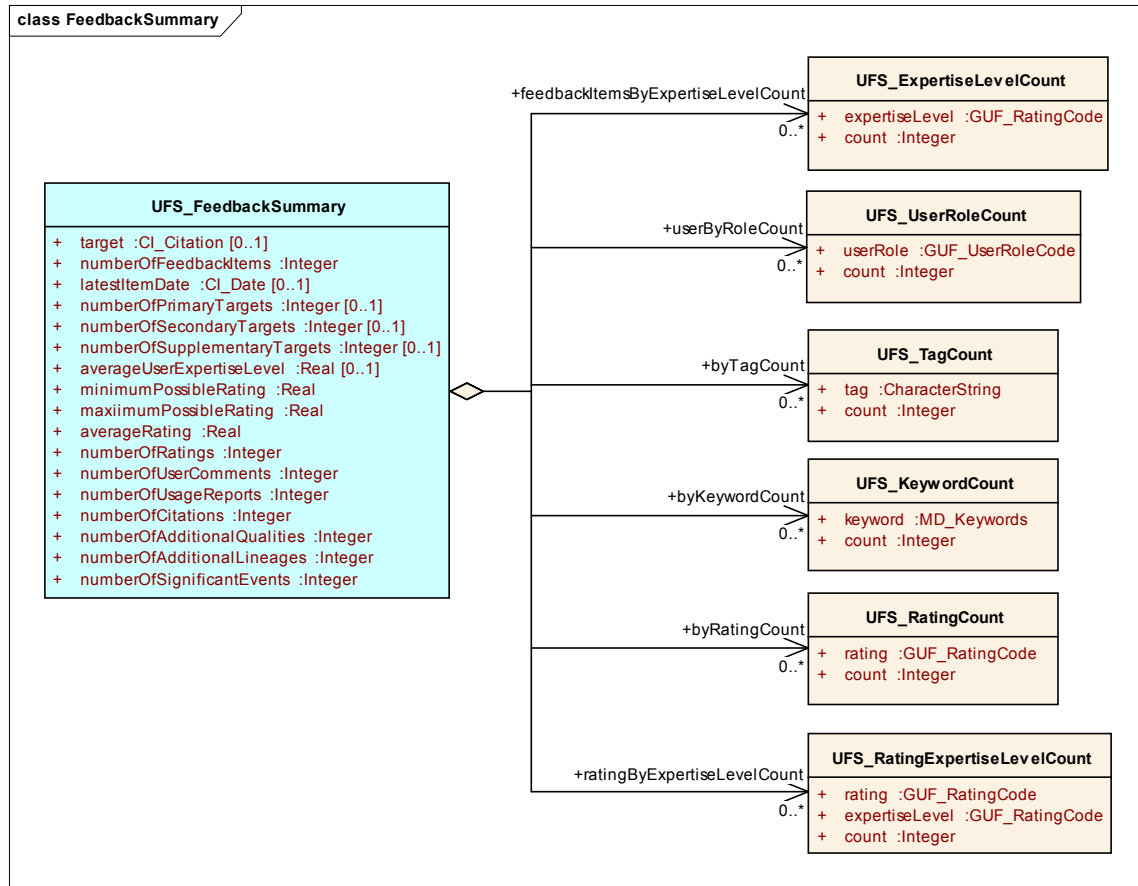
class FeedbackSummary

UFS_FeedbackSummary

+ target :CI_Citation [0..1]
+ numberOfFeedbackItems :Integer
+ latestItemDate :CI_Date [0..1]
+ numberOfPrimaryTargets :Integer [0..1]
+ numberOfSecondaryTargets :Integer [0..1]
+ numberOfSupplementaryTargets :Integer [0..1]
+ averageUserExpertiseLevel :Real [0..1]
+ minimumPossibleRating :Real
+ maxiimumPossibleRating :Real
+ averageRating :Real
+ numberOfRatings :Integer
+ numberOfUserComments :Integer
+ numberOfUsageReports :Integer
+ numberOfCitations :Integer
+ numberOfAdditionalQualities :Integer
+ numberOfAdditionalLineages :Integer
+ numberOfSignificantEvents :Integer

+feedbackItemsByExpertiseLevelCount
0..*

UFS_ExpertiseLevelCount

+ expertiseLevel :GUF_RatingCode
+ count :Integer

+userByRoleCount
0..*

UFS_UserRoleCount

+ userRole :GUF_UserRoleCode
+ count :Integer

+byTagCount
0..*

UFS_TagCount

+ tag :CharacterString
+ count :Integer

+byKeywordCount
0..*

UFS_KeywordCount

+ keyword :MD_Keywords
+ count :Integer

+byRatingCount
0..*

UFS_RatingCount

+ rating :GUF_RatingCode
+ count :Integer

+ratingByExpertiseLevelCount
0..*

UFS_RatingExpertiseLevelCount

+ rating :GUF_RatingCode
+ expertiseLevel :GUF_RatingCode
+ count :Integer